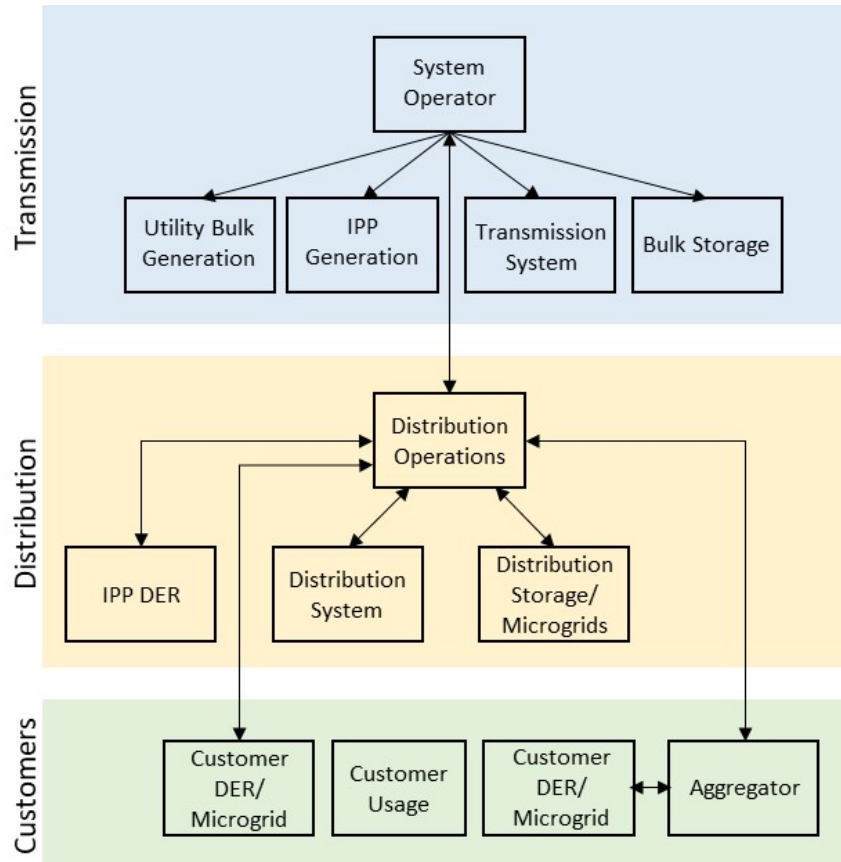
Transmission

System Operator

Utility Bulk Generation

IPP Generation

Transmission System

Bulk Storage

Distribution

Distribution Operations

IPP DER

Distribution System

Distribution Storage/ Microgrids

Customers

Customer DER/ Microgrid

Customer Usage

Customer DER/ Microgrid

Aggregator